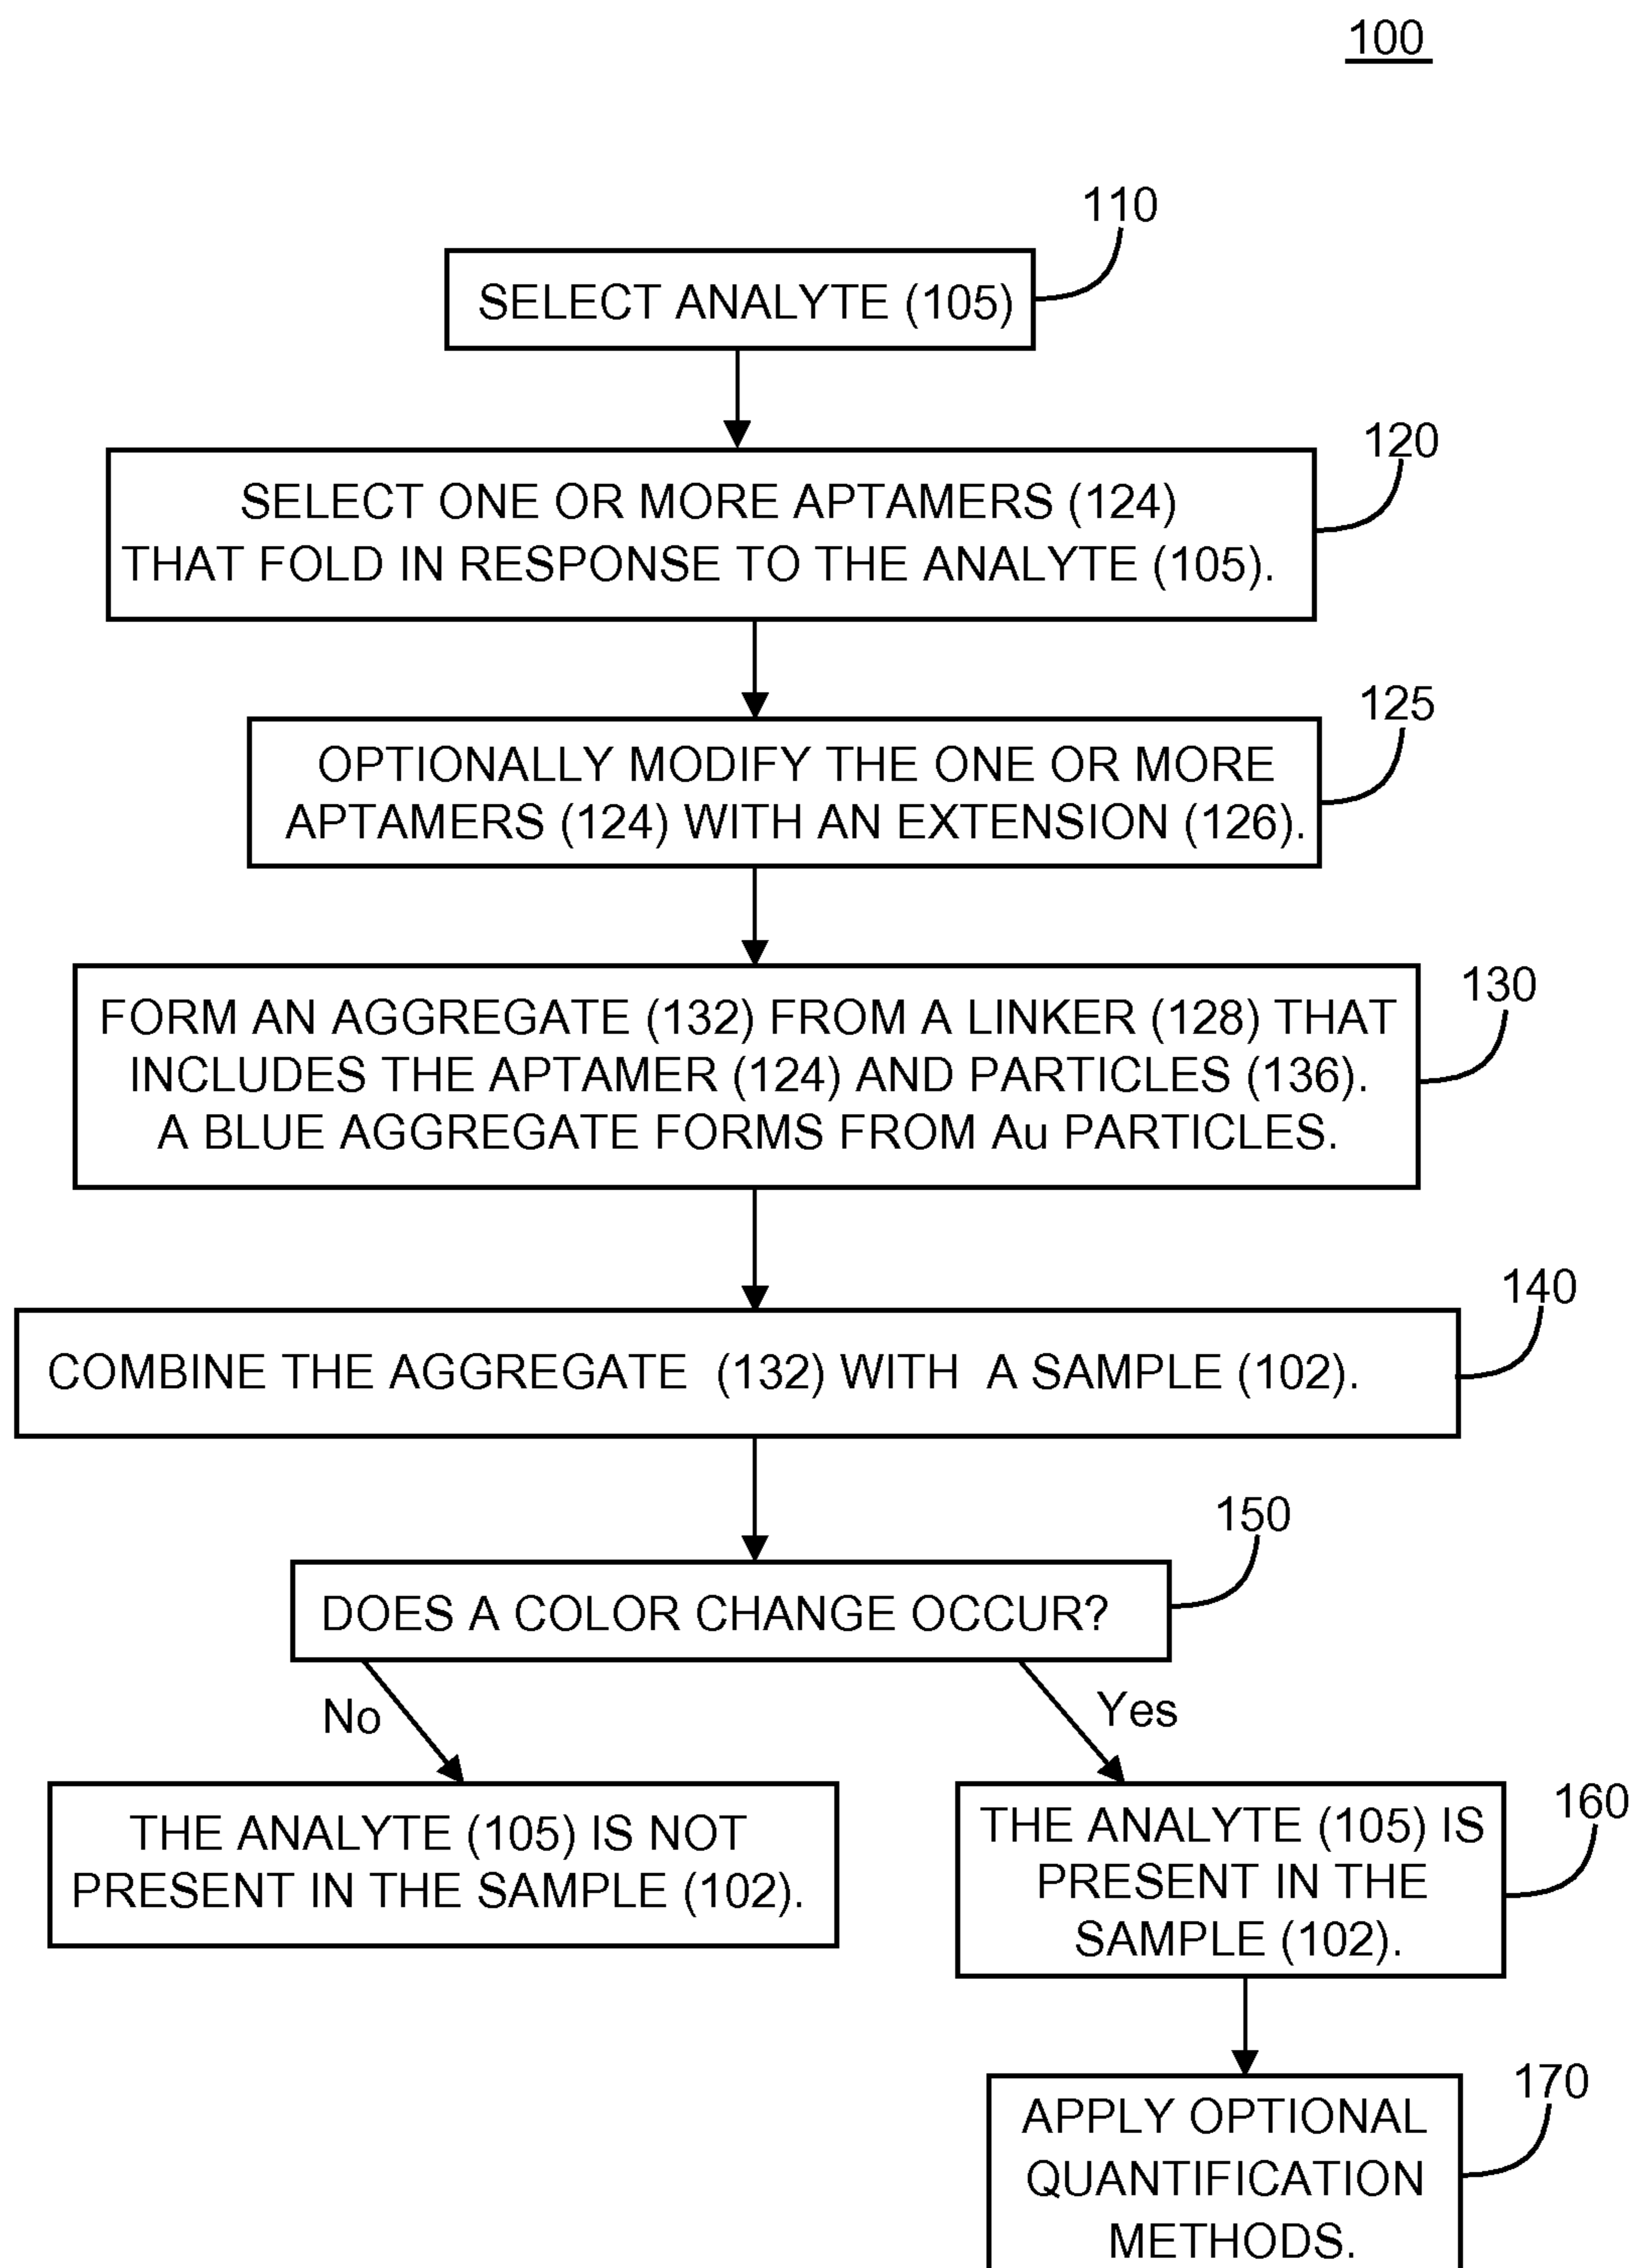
100

110

SELECT ANALYTE (105)

120

SELECT ONE OR MORE APTAMERS (124) THAT FOLD IN RESPONSE TO THE ANALYTE (105).

125

OPTIONALLY MODIFY THE ONE OR MORE APTAMERS (124) WITH AN EXTENSION (126).

130

FORM AN AGGREGATE (132) FROM A LINKER (128) THAT INCLUDES THE APTAMER (124) AND PARTICLES (136). A BLUE AGGREGATE FORMS FROM Au PARTICLES.

140

COMBINE THE AGGREGATE (132) WITH A SAMPLE (102).

150

DOES A COLOR CHANGE OCCUR?

No

Yes

THE ANALYTE (105) IS NOT PRESENT IN THE SAMPLE (102).

160

THE ANALYTE (105) IS PRESENT IN THE SAMPLE (102).

170

APPLY OPTIONAL QUANTIFICATION METHODS.